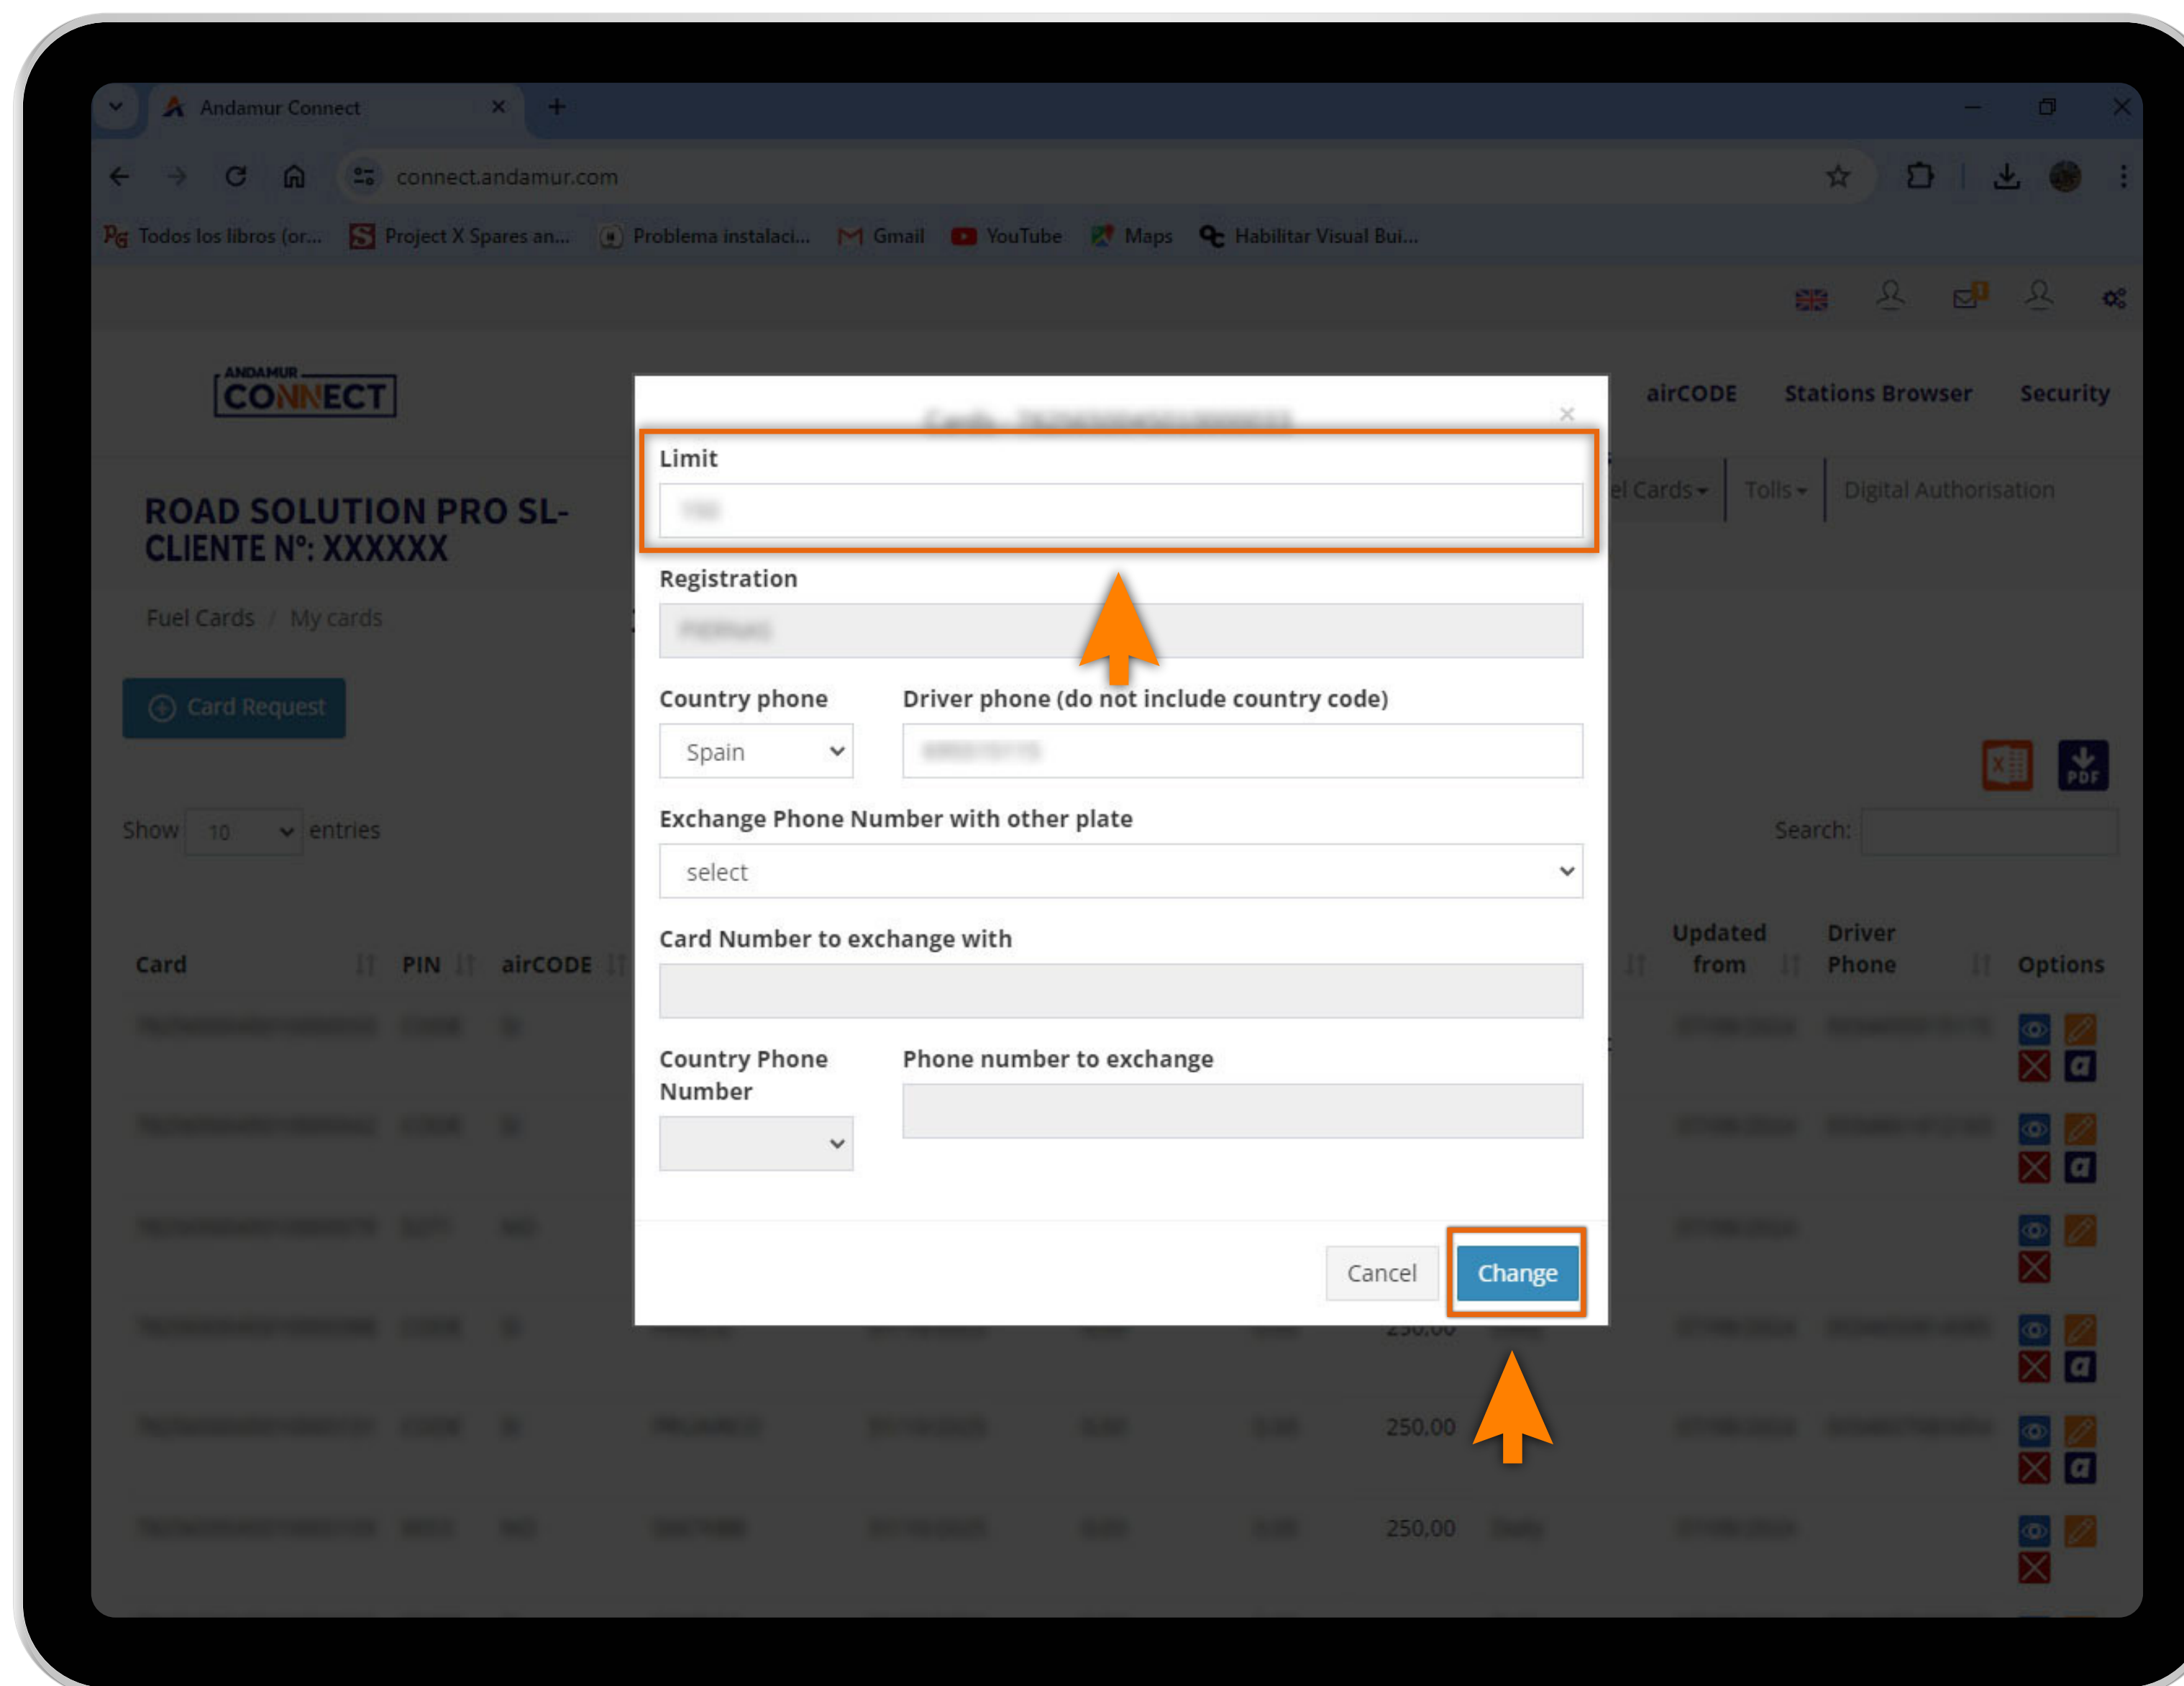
Andamur Connect

connect.andamur.com

Todos los libros (or... Project X Spares an... Problema instalaci... Gmail YouTube Maps Habilitar Visual Bui...

ANDAMUR CONNECT

airCODE Stations Browser Security

ROAD SOLUTION PRO SL- CLIENTE Nº: XXXXXX

el Cards Tolls Digital Authorisation

Fuel Cards / My cards

Card Request

Show 10 entries

Search:

| Card | PIN | airCODE | | Updated from | Driver Phone | Options |
|---|---|---|---|---|---|---|
| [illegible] | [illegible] | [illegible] | | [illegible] | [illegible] | |
| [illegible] | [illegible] | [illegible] | | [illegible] | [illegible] | |
| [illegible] | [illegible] | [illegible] | | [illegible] | | |
| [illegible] | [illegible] | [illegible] | 250.00 | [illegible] | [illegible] | |
| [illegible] | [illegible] | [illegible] | 250.00 | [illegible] | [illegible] | |
| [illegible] | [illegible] | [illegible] | 250.00 | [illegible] | | |

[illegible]

×

Limit

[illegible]

Registration

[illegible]

Country phone

Spain

Driver phone (do not include country code)

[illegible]

Exchange Phone Number with other plate

select

Card Number to exchange with

Country Phone Number

Phone number to exchange

Cancel

Change